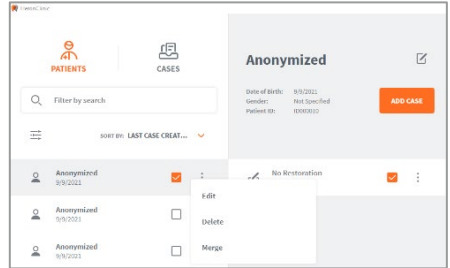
PATIENTS

CASES

Filter by search

SORT BY: LAST CASE CREAT...

Anonymized
9/9/2021

Anonymized
9/9/2021

Anonymized
9/9/2021

Edit

Delete

Merge

Anonymized

Date of Birth: 9/9/2021
Gender: Not Specified
Patient ID: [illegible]

ADD CASE

No Restoration